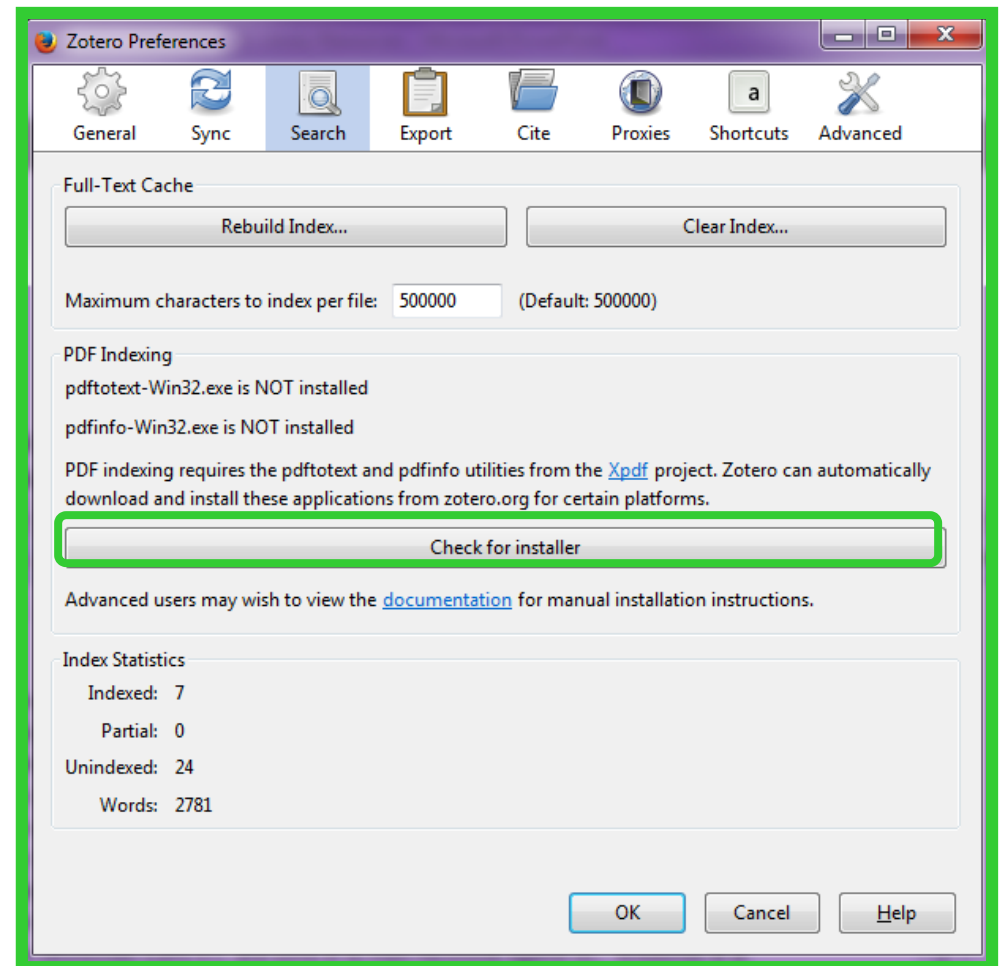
Zotero Preferences

General Sync Search Export Cite Proxies Shortcuts Advanced

a

Full-Text Cache

Rebuild Index... Clear Index...

Maximum characters to index per file: 500000 (Default: 500000)

PDF Indexing

pdftotext-Win32.exe is NOT installed

pdfinfo-Win32.exe is NOT installed

PDF indexing requires the pdftotext and pdfinfo utilities from the Xpdf project. Zotero can automatically download and install these applications from zotero.org for certain platforms.

Check for installer

Advanced users may wish to view the documentation for manual installation instructions.

Index Statistics

Indexed: 7

Partial: 0

Unindexed: 24

Words: 2781

OK Cancel Help